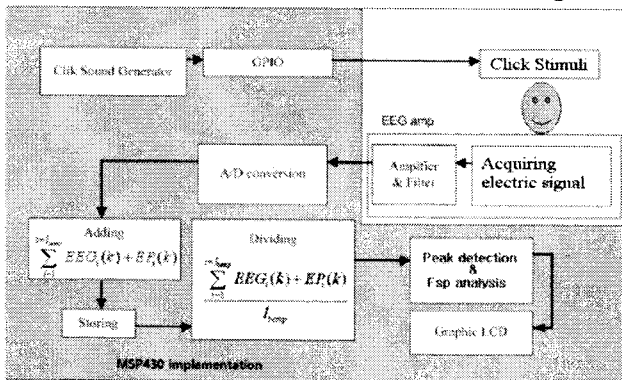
Clik Sound Generator

GPIO

Click Stimuli

EEG amp

A/D conversion

Amplifier & Filter

Acquiring electric signal

Adding

$\sum_{i=1}^{i=I_{temp}} EEG_i(k) + EP_i(k)$

Dividing

$\frac{\sum_{i=1}^{i=I_{temp}} EEG_i(k) + EP_i(k)}{I_{temp}}$

Peak detection & Fsp analysis

Storing

Graphic LCD

MSP430 implementation